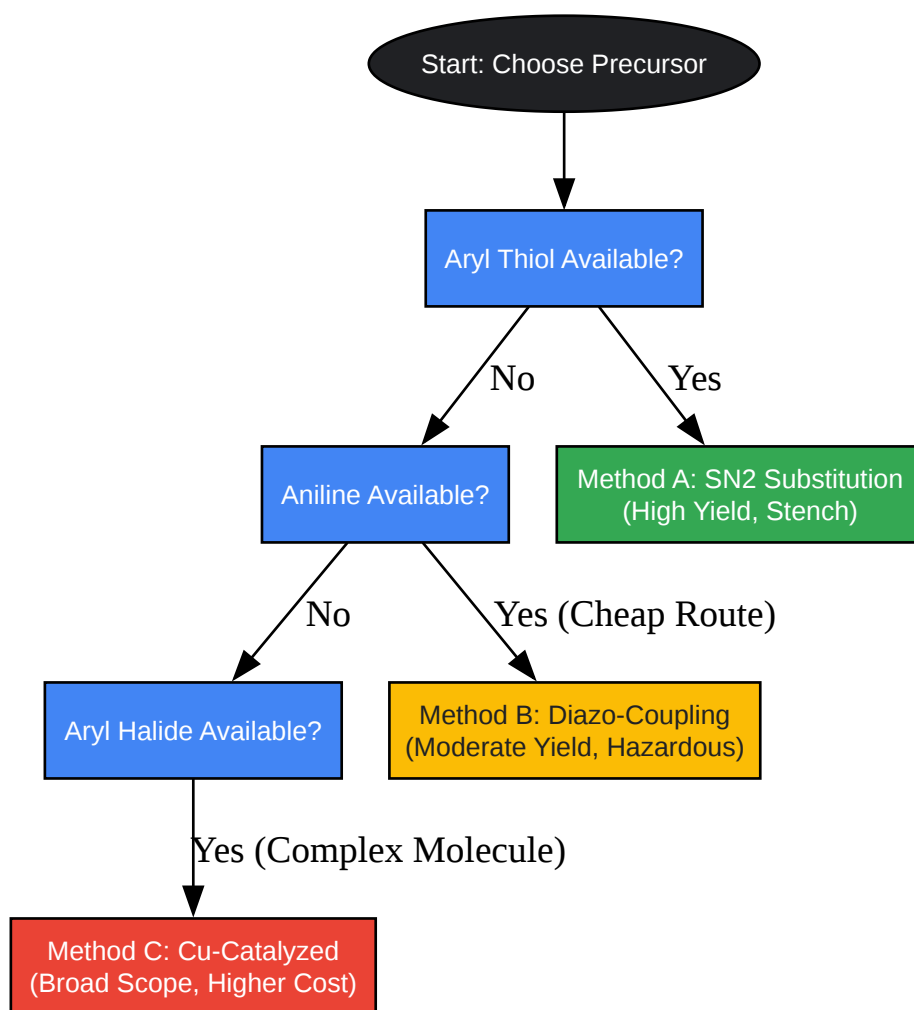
Start: Choose Precursor

Aryl Thiol Available?

No

Yes

Aniline Available?

Method A: SN2 Substitution (High Yield, Stench)

No

Yes (Cheap Route)

Aryl Halide Available?

Method B: Diazo-Coupling (Moderate Yield, Hazardous)

Yes (Complex Molecule)

Method C: Cu-Catalyzed (Broad Scope, Higher Cost)